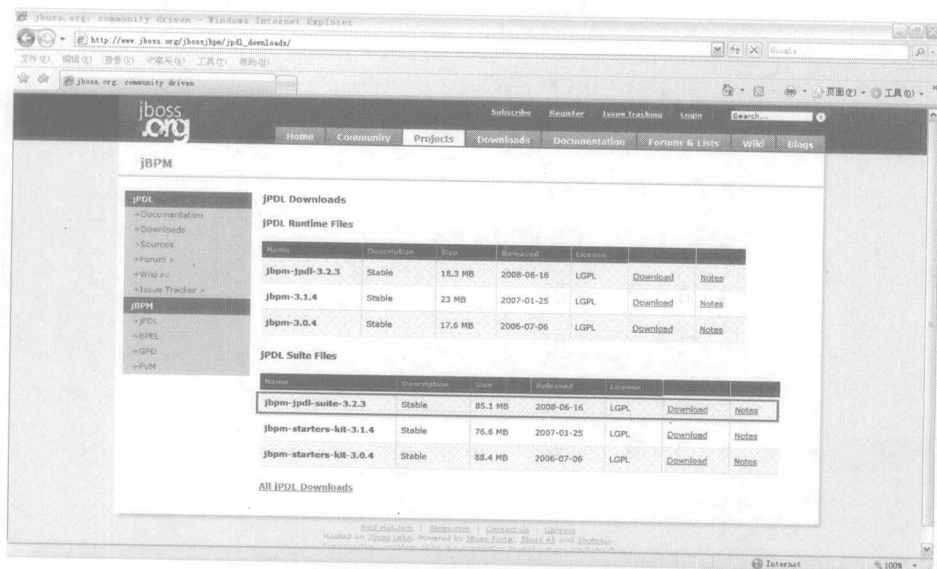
jboss.org: community driven - Windows Internet Explorer

http://www.jboss.org/jbossjbpm/jpdl_downloads/

Google

文件(F) 编辑(E) 查看(V) 收藏夹(A) 工具(T) 帮助(H)

jboss.org: community driven

页面(P) 工具(O)

jboss.org

Subscribe Register Issue Tracking Login Search...

Home Community Projects Downloads Documentation Forums & Lists Wiki Blogs

jBPM

jPDL
Documentation
Downloads
Sources
Forum
Wiki
Issue Tracker
jBPM
jPDL
BPEL
GPD
PVM

jPDL Downloads

jPDL Runtime Files

| Name | Description | Size | Released | License | | |
|---|---|---|---|---|---|---|
| jbpm-jpdl-3.2.3 | Stable | 18.3 MB | 2008-06-16 | LGPL | Download | Notes |
| jbpm-3.1.4 | Stable | 23 MB | 2007-01-25 | LGPL | Download | Notes |
| jbpm-3.0.4 | Stable | 17.6 MB | 2006-07-06 | LGPL | Download | Notes |

jPDL Suite Files

| Name | Description | Size | Released | License | | |
|---|---|---|---|---|---|---|
| jbpm-jpdl-suite-3.2.3 | Stable | 85.1 MB | 2008-06-16 | LGPL | Download | Notes |
| jbpm-starters-kit-3.1.4 | Stable | 76.6 MB | 2007-01-25 | LGPL | Download | Notes |
| jbpm-starters-kit-3.0.4 | Stable | 88.4 MB | 2006-07-06 | LGPL | Download | Notes |

All jPDL Downloads

Red Hat.com | JBoss.com | Contact Us | Careers
Hosted on JBoss Labs. Powered by JBoss Portal, JBoss AS and ShotoKu
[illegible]

Internet

100%